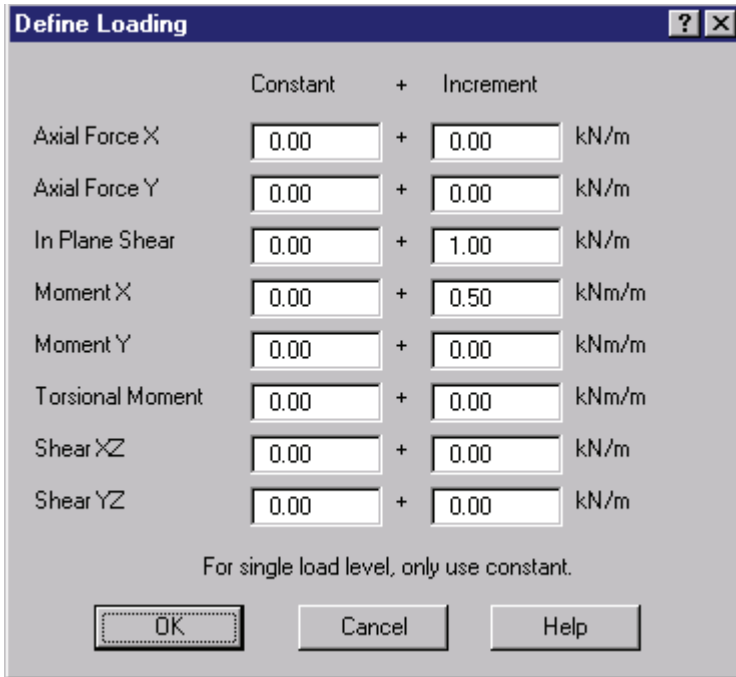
Define Loading

?

| | Constant | + | Increment | |
|---|---|---|---|---|
| Axial Force X | 0.00 | + | 0.00 | kN/m |
| Axial Force Y | 0.00 | + | 0.00 | kN/m |
| In Plane Shear | 0.00 | + | 1.00 | kN/m |
| Moment X | 0.00 | + | 0.50 | kNm/m |
| Moment Y | 0.00 | + | 0.00 | kNm/m |
| Torsional Moment | 0.00 | + | 0.00 | kNm/m |
| Shear XZ | 0.00 | + | 0.00 | kN/m |
| Shear YZ | 0.00 | + | 0.00 | kN/m |

For single load level, only use constant.

OK Cancel Help